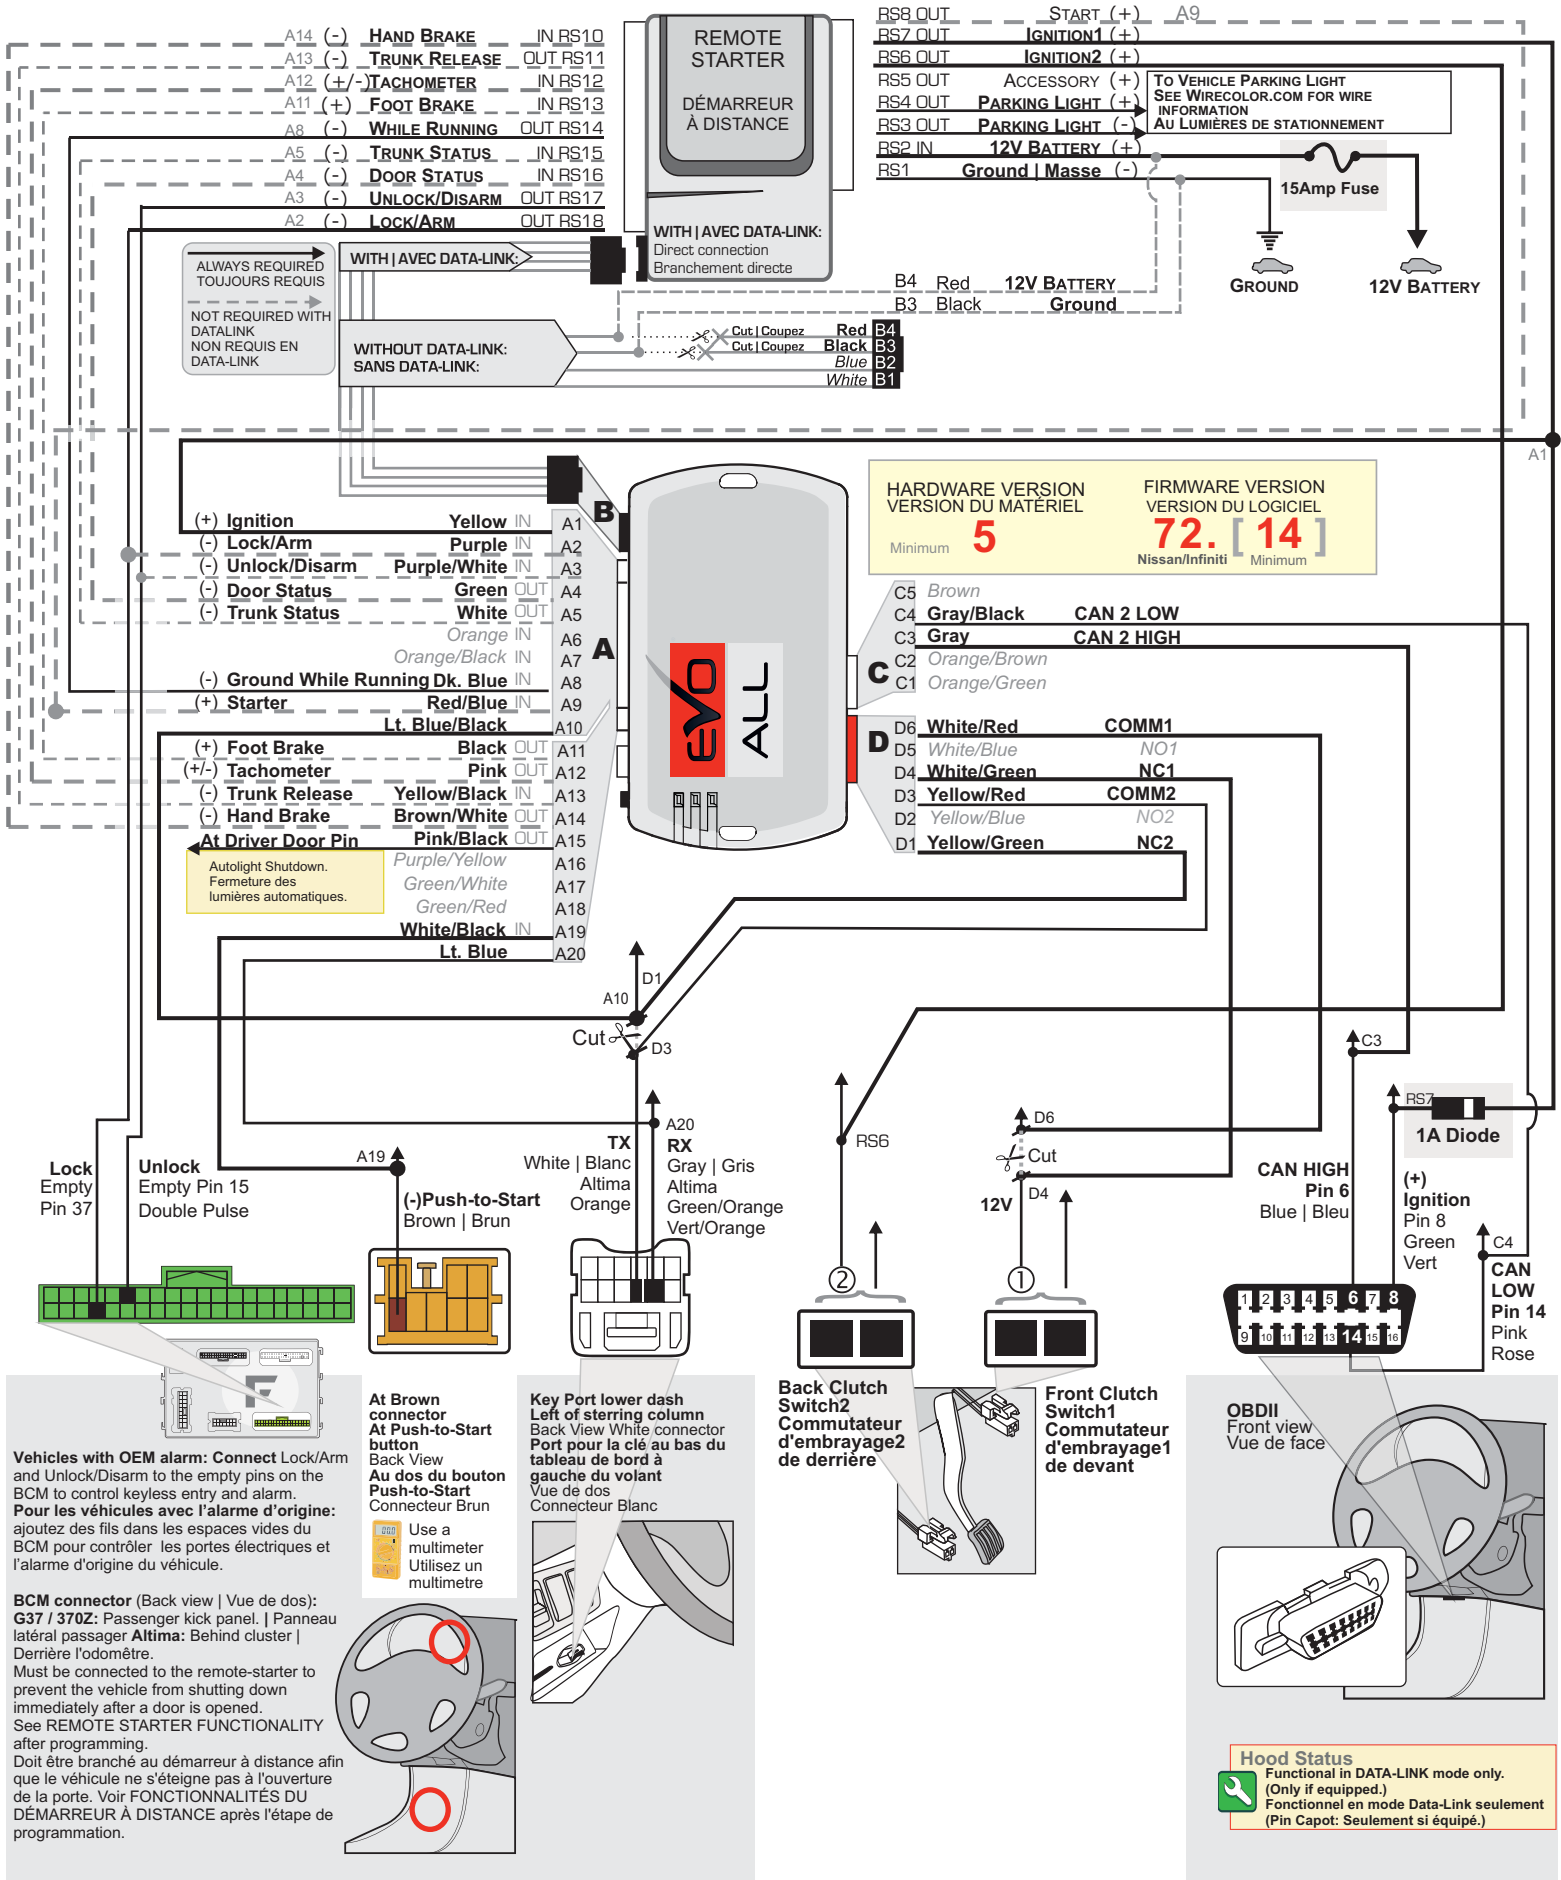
A14 (-) HAND BRAKE IN RS10
A13 (-) TRUNK RELEASE OUT RS11
A12 (+/-) TACHOMETER IN RS12
A11 (+) FOOT BRAKE IN RS13
A8 (-) WHILE RUNNING OUT RS14
A5 (-) TRUNK STATUS IN RS15
A4 (-) DOOR STATUS IN RS16
A3 (-) UNLOCK/DISARM OUT RS17
A2 (-) LOCK/ARM OUT RS18

REMOTE STARTER

DÉMARREUR À DISTANCE

WITH | AVEC DATA-LINK:
Direct connection
Branchement directe

RS8 OUT START (+) A9
RS7 OUT IGNITION1 (+)
RS6 OUT IGNITION2 (+)
RS5 OUT ACCESSORY (+)
RS4 OUT PARKING LIGHT (+)
RS3 OUT PARKING LIGHT (-)
RS2 IN 12V BATTERY (+)
RS1 Ground | Masse (-)

TO VEHICLE PARKING LIGHT
SEE WIRECOLOR.COM FOR WIRE INFORMATION
AU LUMIÈRES DE STATIONNEMENT

15Amp Fuse

GROUND
12V BATTERY

ALWAYS REQUIRED
TOUJOURS REQUIS
NOT REQUIRED WITH DATALINK
NON REQUIS EN DATA-LINK

WITH | AVEC DATA-LINK:

B4 Red 12V BATTERY
B3 Black Ground

WITHOUT DATA-LINK:
SANS DATA-LINK:

Cut | Coupez Red B4
Cut | Coupez Black B3
Blue B2
White B1

A1

B

HARDWARE VERSION
VERSION DU MATÉRIEL
Minimum 5

FIRMWARE VERSION
VERSION DU LOGICIEL
72. [14]
Nissan/Infiniti Minimum

(+) Ignition Yellow IN A1
(-) Lock/Arm Purple IN A2
(-) Unlock/Disarm Purple/White IN A3
(-) Door Status Green OUT A4
(-) Trunk Status White OUT A5
Orange IN A6
Orange/Black IN A7
(-) Ground While Running Dk. Blue IN A8
(+) Starter Red/Blue IN A9
Lt. Blue/Black A10
(+) Foot Brake Black OUT A11
(+/-) Tachometer Pink OUT A12
(-) Trunk Release Yellow/Black IN A13
(-) Hand Brake Brown/White OUT A14
At Driver Door Pin Pink/Black OUT A15
Purple/Yellow A16
Green/White A17
Green/Red A18
White/Black IN A19
Lt. Blue A20

A

Autolight Shutdown.
Fermeture des lumières automatiques.

EVO ALL

C5 Brown
C4 Gray/Black CAN 2 LOW
C3 Gray CAN 2 HIGH
C2 Orange/Brown
C1 Orange/Green

C

D6 White/Red COMM1
D5 White/Blue NO1
D4 White/Green NC1
D3 Yellow/Red COMM2
D2 Yellow/Blue NO2
D1 Yellow/Green NC2

D

D1
A10
Cut
D3
A20
A19
RS6
D6
Cut
D4
12V
C3
RS7
1A Diode
C4

Lock
Empty
Pin 37

Unlock
Empty Pin 15
Double Pulse

(-)Push-to-Start
Brown | Brun

TX
White | Blanc
Altima
Orange

RX
Gray | Gris
Altima
Green/Orange
Vert/Orange

CAN HIGH
Pin 6
Blue | Bleu

(+)
Ignition
Pin 8
Green
Vert

CAN LOW
Pin 14
Pink
Rose

2
1

Vehicles with OEM alarm: Connect Lock/Arm and Unlock/Disarm to the empty pins on the BCM to control keyless entry and alarm.
Pour les véhicules avec l'alarme d'origine: ajoutez des fils dans les espaces vides du BCM pour contrôler les portes électriques et l'alarme d'origine du véhicule.

BCM connector (Back view | Vue de dos):
G37 / 370Z: Passenger kick panel. | Panneau latéral passager Altima: Behind cluster | Derrière l'odomètre.
Must be connected to the remote-starter to prevent the vehicle from shutting down immediately after a door is opened.
See REMOTE STARTER FUNCTIONALITY after programming.
Doit être branché au démarreur à distance afin que le véhicule ne s'éteigne pas à l'ouverture de la porte. Voir FONCTIONNALITÉS DU DÉMARREUR À DISTANCE après l'étape de programmation.

At Brown connector
At Push-to-Start button
Back View
Au dos du bouton Push-to-Start
Connecteur Brun

Use a multimeter
Utilisez un multimetre

Key Port lower dash
Left of sterring column
Back View White connector
Port pour la clé au bas du tableau de bord à gauche du volant
Vue de dos
Connecteur Blanc

Back Clutch Switch2
Commutateur d'embrayage2 de derrière

Front Clutch Switch1
Commutateur d'embrayage1 de devant

1 2 3 4 5 6 7 8
9 10 11 12 13 14 15 16

OBDII
Front view
Vue de face

Hood Status
Functional in DATA-LINK mode only.
(Only if equipped.)
Fonctionnel en mode Data-Link seulement
(Pin Capot: Seulement si équipé.)